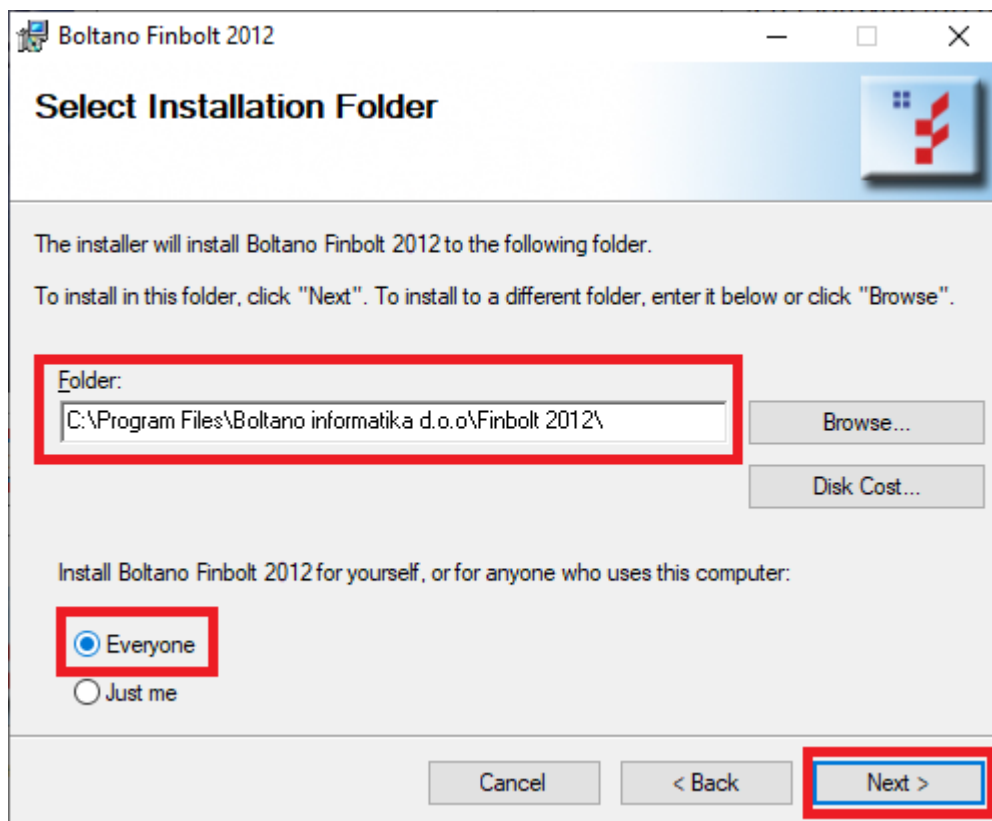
Boltano Finbolt 2012

Select Installation Folder

The installer will install Boltano Finbolt 2012 to the following folder.

To install in this folder, click "Next". To install to a different folder, enter it below or click "Browse".

Folder:

C:\Program Files\Boltano informatika d.o.o\Finbolt 2012\

Browse...

Disk Cost...

Install Boltano Finbolt 2012 for yourself, or for anyone who uses this computer:

Everyone

Just me

Cancel

< Back

Next >